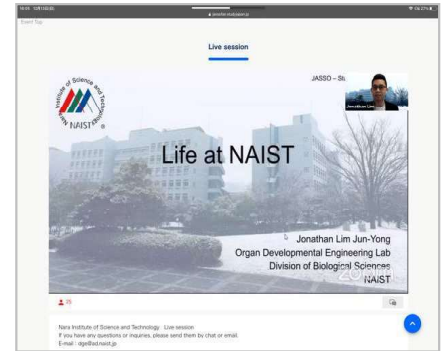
Event Top

Live session

JASSO – St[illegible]

Nara Institute of Science and Technology

NAIST

Life at NAIST

Jonathan Lim Jun-Yong
Organ Developmental Engineering Lab
Division of Biological Sciences
NAIST

25

Nara Institute of Science and Technology Live session
If you have any questions or inquiries, please send them by chat or email.
E-mail : dge@ad.naist.jp